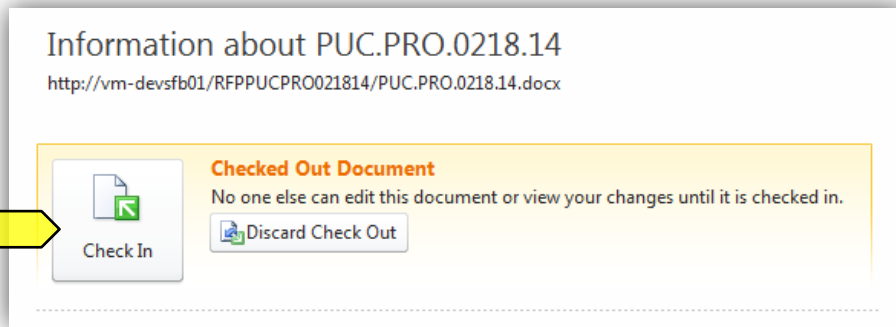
Information about PUC.PRO.0218.14

http://vm-devsfb01/RFPPUCPRO021814/PUC.PRO.0218.14.docx

Check In

Checked Out Document

No one else can edit this document or view your changes until it is checked in.

Discard Check Out